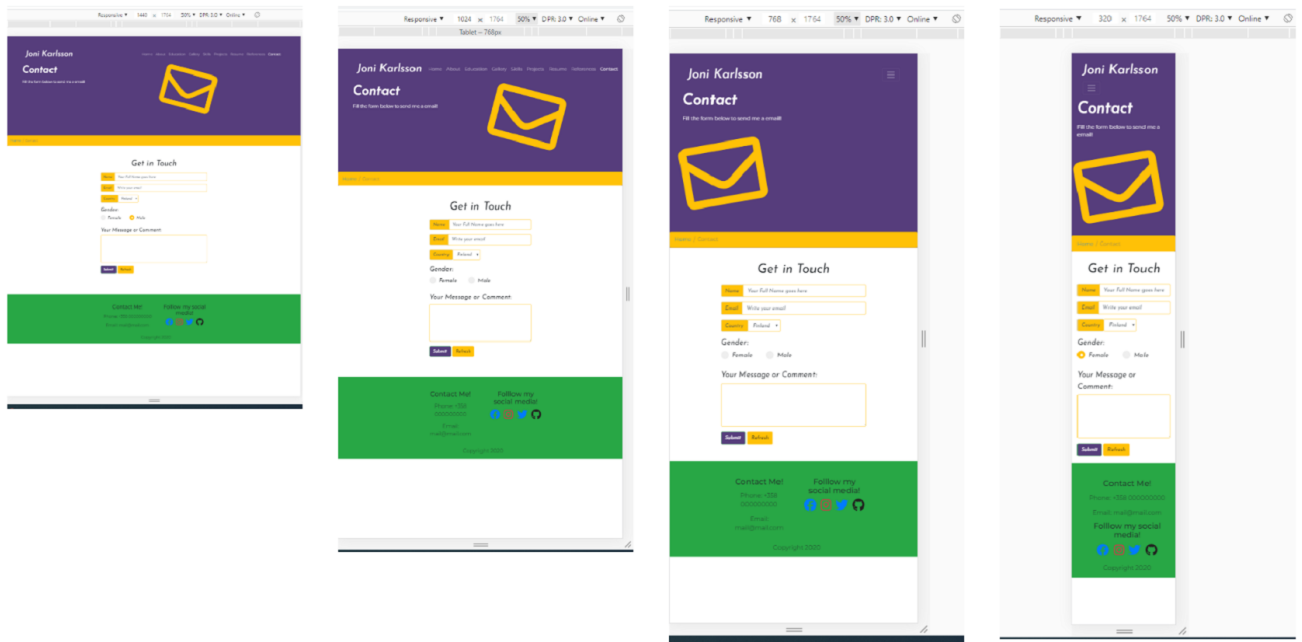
Responsive ▾ 1440 × 1764 30% ▾ DPR: 3.0 ▾ Online ▾

Joni Karlsson

Home About Education Gallery Skills Projects Awards References Contact

Contact

Fill the form below to send me a email!

Home / Contact

Get in Touch

Name Your Full Name goes here

Email Write your email

Country Finland

Gender:

Female Male

Your Message or Comment:

Submit Reload

Contact Me!

Phone: +358 000000000

Email: mail@mail.com

Follow my social media!

Copyright 2020

Responsive ▾ 1024 × 1764 50% ▾ DPR: 3.0 ▾ Online ▾

Tablet – 768px

Joni Karlsson

Home About Education Gallery Skills Projects Awards References Contact

Contact

Fill the form below to send me a email!

Home / Contact

Get in Touch

Name Your Full Name goes here

Email Write your email

Country Finland

Gender:

Female Male

Your Message or Comment:

Submit Reload

Contact Me!

Phone: +358 000000000

Email: mail@mail.com

Folllow my social media!

Copyright 2020

Responsive ▾ 768 × 1764 50% ▾ DPR: 3.0 ▾ Online ▾

Joni Karlsson

Contact

Fill the form below to send me a email!

Home / Contact

Get in Touch

Name Your Full Name goes here

Email Write your email

Country Finland

Gender:

Female Male

Your Message or Comment:

Submit Reload

Contact Me!

Phone: +358 000000000

Email: mail@mail.com

Folllow my social media!

Copyright 2020

Responsive ▾ 320 × 1764 50% ▾ DPR: 3.0 ▾ Online ▾

Joni Karlsson

Contact

Fill the form below to send me a email!

Home / Contact

Get in Touch

Name Your Full Name goes here

Email Write your email

Country Finland

Gender:

Female Male

Your Message or Comment:

Submit Reload

Contact Me!

Phone: +358 000000000

Email: mail@mail.com

Folllow my social media!

Copyright 2020